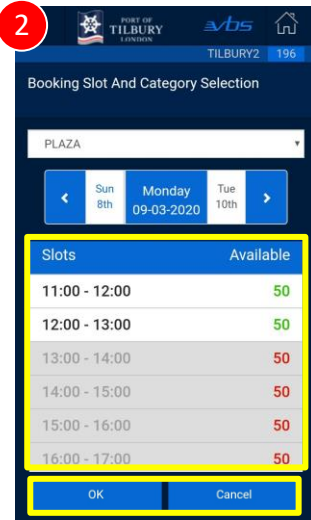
2

PORT OF TILBURY LONDON

vbs

TILBURY2 196

Booking Slot And Category Selection

PLAZA

Sun 8th

Monday 09-03-2020

Tue 10th

| Slots | Available |
|---|---|
| 11:00 - 12:00 | 50 |
| 12:00 - 13:00 | 50 |
| 13:00 - 14:00 | 50 |
| 14:00 - 15:00 | 50 |
| 15:00 - 16:00 | 50 |
| 16:00 - 17:00 | 50 |

OK

Cancel